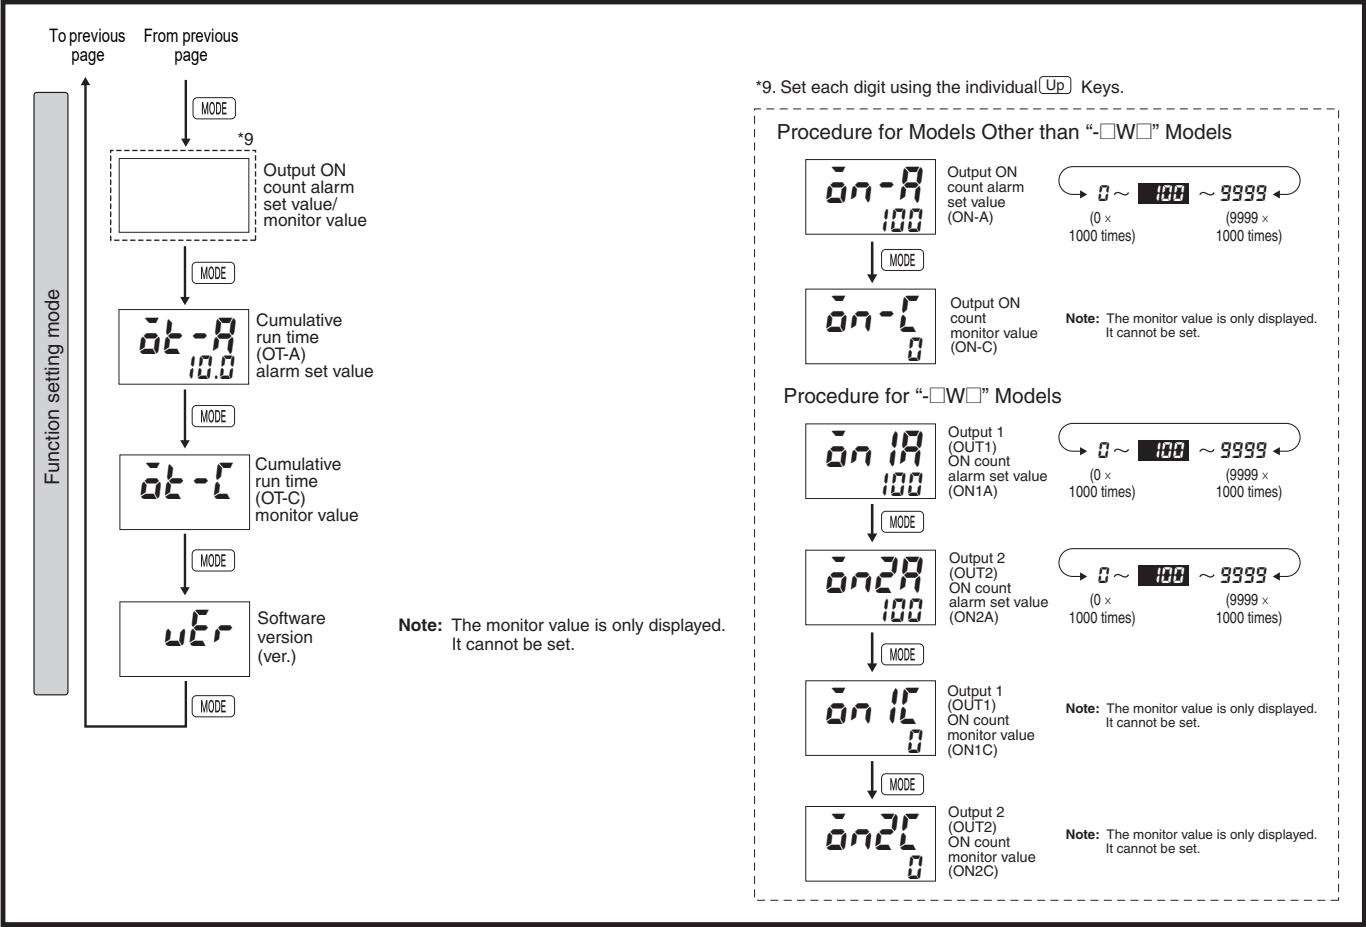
To previous page

From previous page

Function setting mode

MODE

*9

Output ON count alarm set value/ monitor value

MODE

ōt-A
10.0

Cumulative run time (OT-A) alarm set value

MODE

ōt-C

Cumulative run time (OT-C) monitor value

MODE

uEr

Software version (ver.)

MODE

Note: The monitor value is only displayed. It cannot be set.

*9. Set each digit using the individual Up Keys.

Procedure for Models Other than "-□W□" Models

ōn-A
100

Output ON count alarm set value (ON-A)

0 ~ 100 ~ 9999
(0 × 1000 times) (9999 × 1000 times)

MODE

ōn-C
0

Output ON count monitor value (ON-C)

Note: The monitor value is only displayed. It cannot be set.

Procedure for "-□W□" Models

ōn 1A
100

Output 1 (OUT1) ON count alarm set value (ON1A)

0 ~ 100 ~ 9999
(0 × 1000 times) (9999 × 1000 times)

MODE

ōn2A
100

Output 2 (OUT2) ON count alarm set value (ON2A)

0 ~ 100 ~ 9999
(0 × 1000 times) (9999 × 1000 times)

MODE

ōn 1C
0

Output 1 (OUT1) ON count monitor value (ON1C)

Note: The monitor value is only displayed. It cannot be set.

MODE

ōn2C
0

Output 2 (OUT2) ON count monitor value (ON2C)

Note: The monitor value is only displayed. It cannot be set.